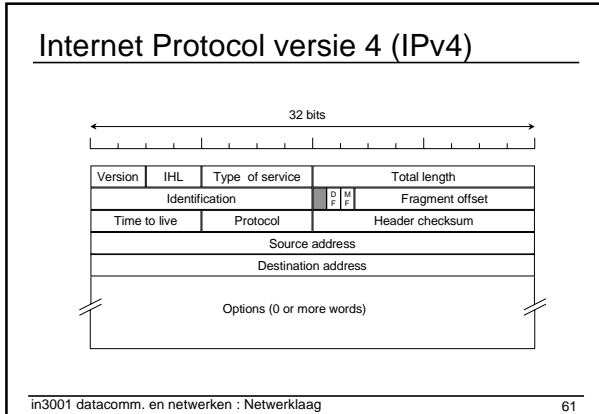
Internet Protocol versie 4 (IPv4)

32 bits

Version
IHL
Type of service
Total length
Identification
D F
M F
Fragment offset
Time to live
Protocol
Header checksum
Source address
Destination address
Options (0 or more words)

in3001 datacomm. en netwerken : Netwerklaag

61